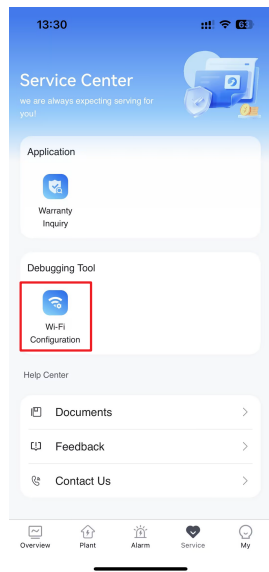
13:30

Service Center
we are always expecting serving for you!

Application

Warranty Inquiry

Debugging Tool

Wi-Fi Configuration

Help Center

Documents

Feedback

Contact Us

Overview
Plant
Alarm
Service
My